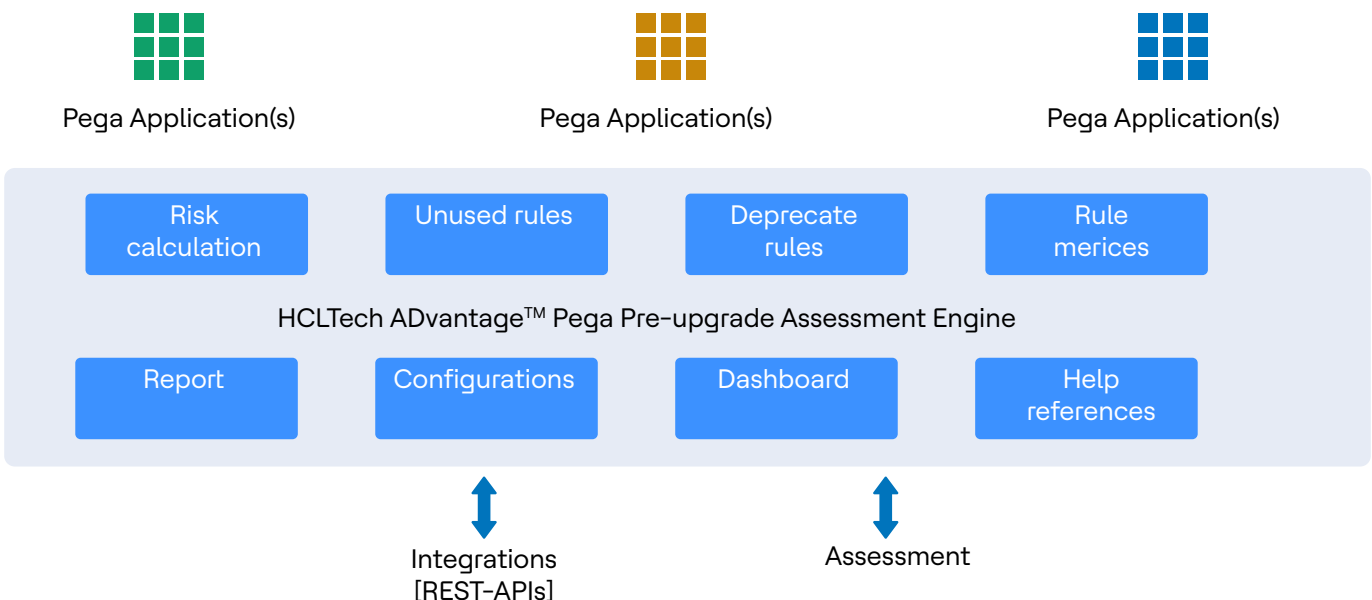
Pega Application(s)

Pega Application(s)

Pega Application(s)

Risk calculation

Unused rules

Deprecate rules

Rule merices

HCLTech ADvantage™ Pega Pre-upgrade Assessment Engine

Report

Configurations

Dashboard

Help references

Integrations [REST-APIs]

Assessment